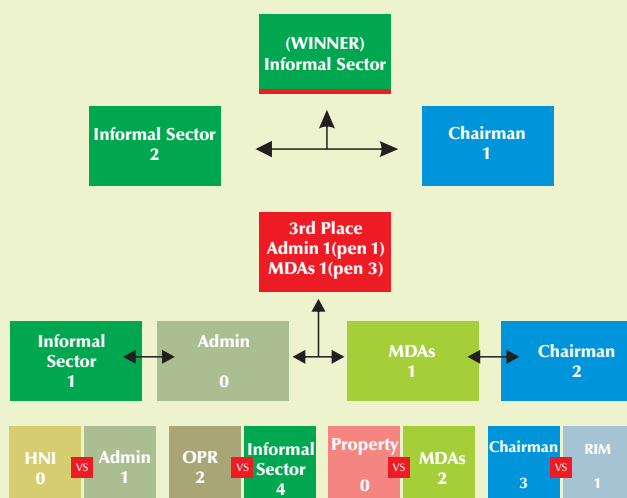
(WINNER)
Informal Sector

Informal Sector
2

Chairman
1

3rd Place
Admin 1(pen 1)
MDAs 1(pen 3)

Informal Sector
1

Admin
0

MDAs
1

Chairman
2

HNI
0

VS

Admin
1

OPR
2

VS

Informal Sector
4

Property
0

VS

MDAs
2

Chairman
3

VS

RIM
1